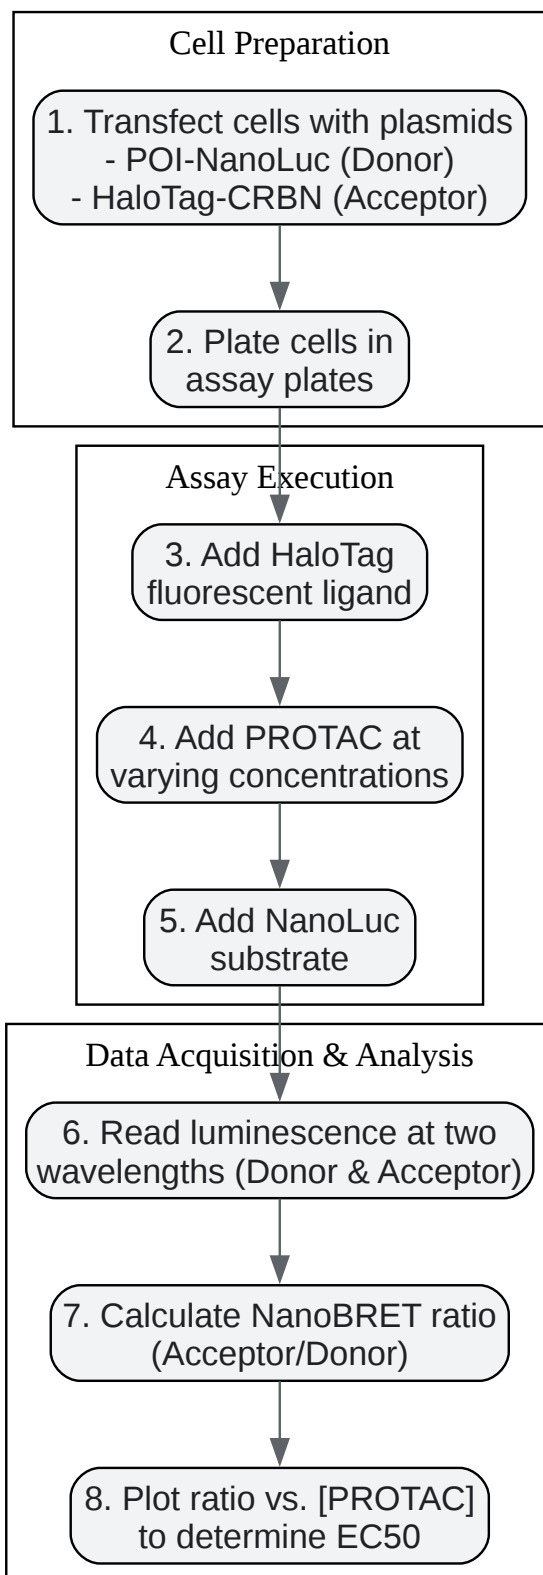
Cell Preparation

1. Transfect cells with plasmids
- POI-NanoLuc (Donor)
- HaloTag-CRBN (Acceptor)

2. Plate cells in assay plates

Assay Execution

3. Add HaloTag fluorescent ligand

4. Add PROTAC at varying concentrations

5. Add NanoLuc substrate

Data Acquisition & Analysis

6. Read luminescence at two wavelengths (Donor & Acceptor)

7. Calculate NanoBRET ratio (Acceptor/Donor)

8. Plot ratio vs. [PROTAC] to determine EC50